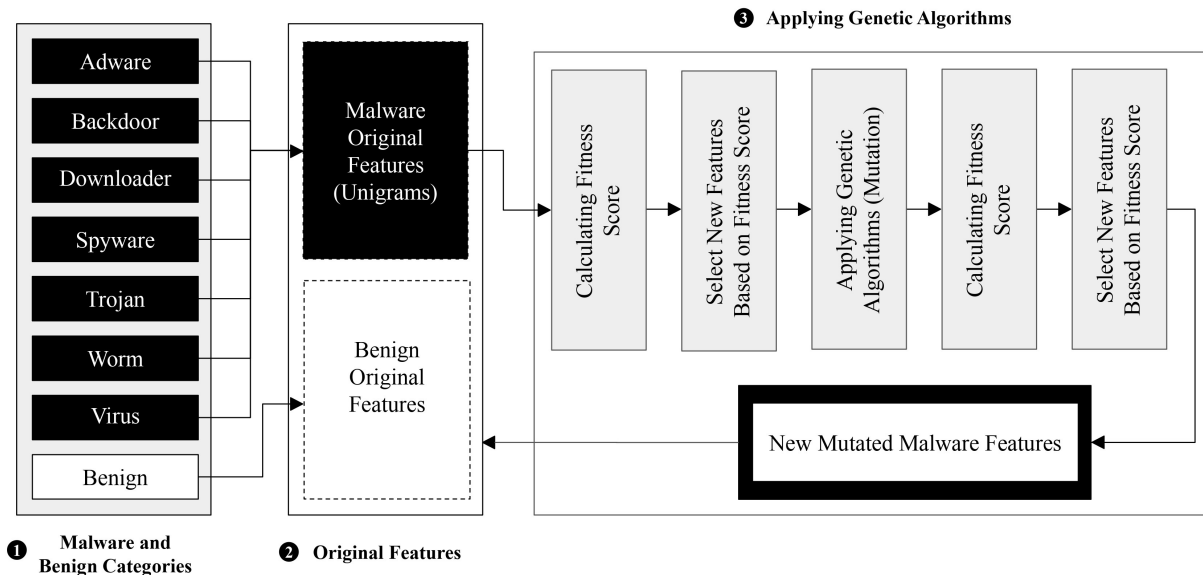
❸ Applying Genetic Algorithms

Adware

Backdoor

Downloader

Spyware

Trojan

Worm

Virus

Benign

Malware Original Features (Unigrams)

Benign Original Features

Calculating Fitness Score

Select New Features Based on Fitness Score

Applying Genetic Algorithms (Mutation)

Calculating Fitness Score

Select New Features Based on Fitness Score

New Mutated Malware Features

❶ Malware and Benign Categories

❷ Original Features